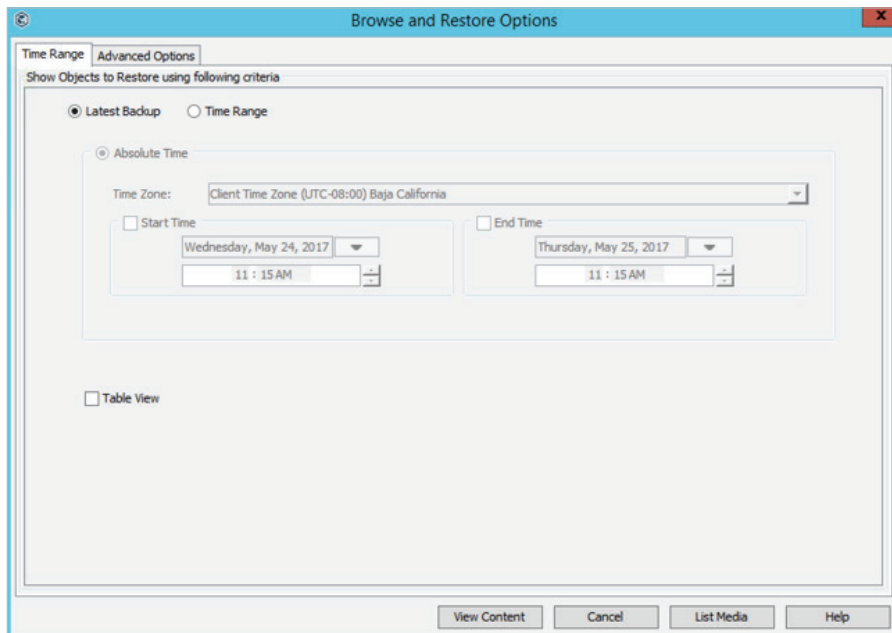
Browse and Restore Options

Time Range | Advanced Options

Show Objects to Restore using following criteria

Latest Backup
Time Range

Absolute Time

Time Zone: Client Time Zone (UTC-08:00) Baja California

Start Time
Wednesday, May 24, 2017
11 : 15 AM

End Time
Thursday, May 25, 2017
11 : 15 AM

Table View

View Content
Cancel
List Media
Help